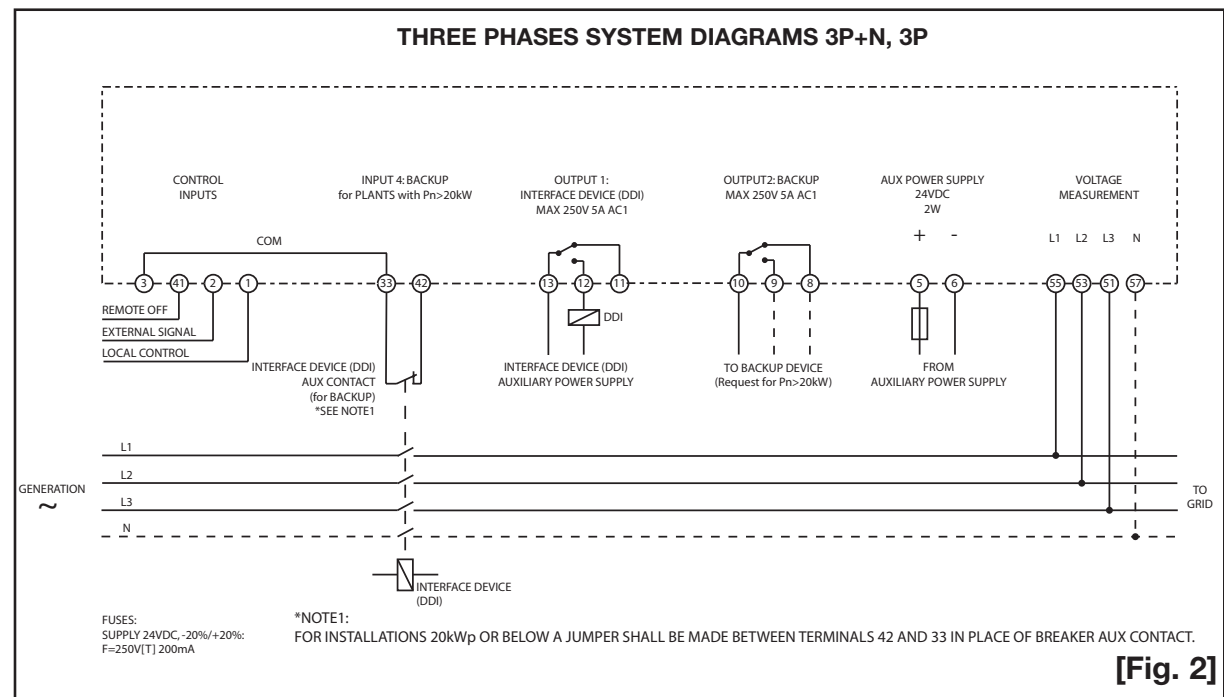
THREE PHASES SYSTEM DIAGRAMS 3P+N, 3P

CONTROL INPUTS

INPUT 4: BACKUP for PLANTS with Pn>20kW

OUTPUT 1: INTERFACE DEVICE (DDI) MAX 250V 5A AC1

OUTPUT2: BACKUP MAX 250V 5A AC1

AUX POWER SUPPLY 24VDC 2W

VOLTAGE MEASUREMENT

COM

+ -

L1 L2 L3 N

3 41 2 1 33 42 13 12 11 10 9 8 5 6 55 53 51 57

REMOTE OFF
EXTERNAL SIGNAL
LOCAL CONTROL

DDI

INTERFACE DEVICE (DDI) AUX CONTACT (for BACKUP) *SEE NOTE1

INTERFACE DEVICE (DDI) AUXILIARY POWER SUPPLY

TO BACKUP DEVICE (Request for Pn>20kW)

FROM AUXILIARY POWER SUPPLY

L1
L2
L3
N

GENERATION
~

TO GRID

INTERFACE DEVICE (DDI)

FUSES:
SUPPLY 24VDC, -20%/+20%:
F=250V[T] 200mA

*NOTE1:
FOR INSTALLATIONS 20kWp OR BELOW A JUMPER SHALL BE MADE BETWEEN TERMINALS 42 AND 33 IN PLACE OF BREAKER AUX CONTACT.

[Fig. 2]